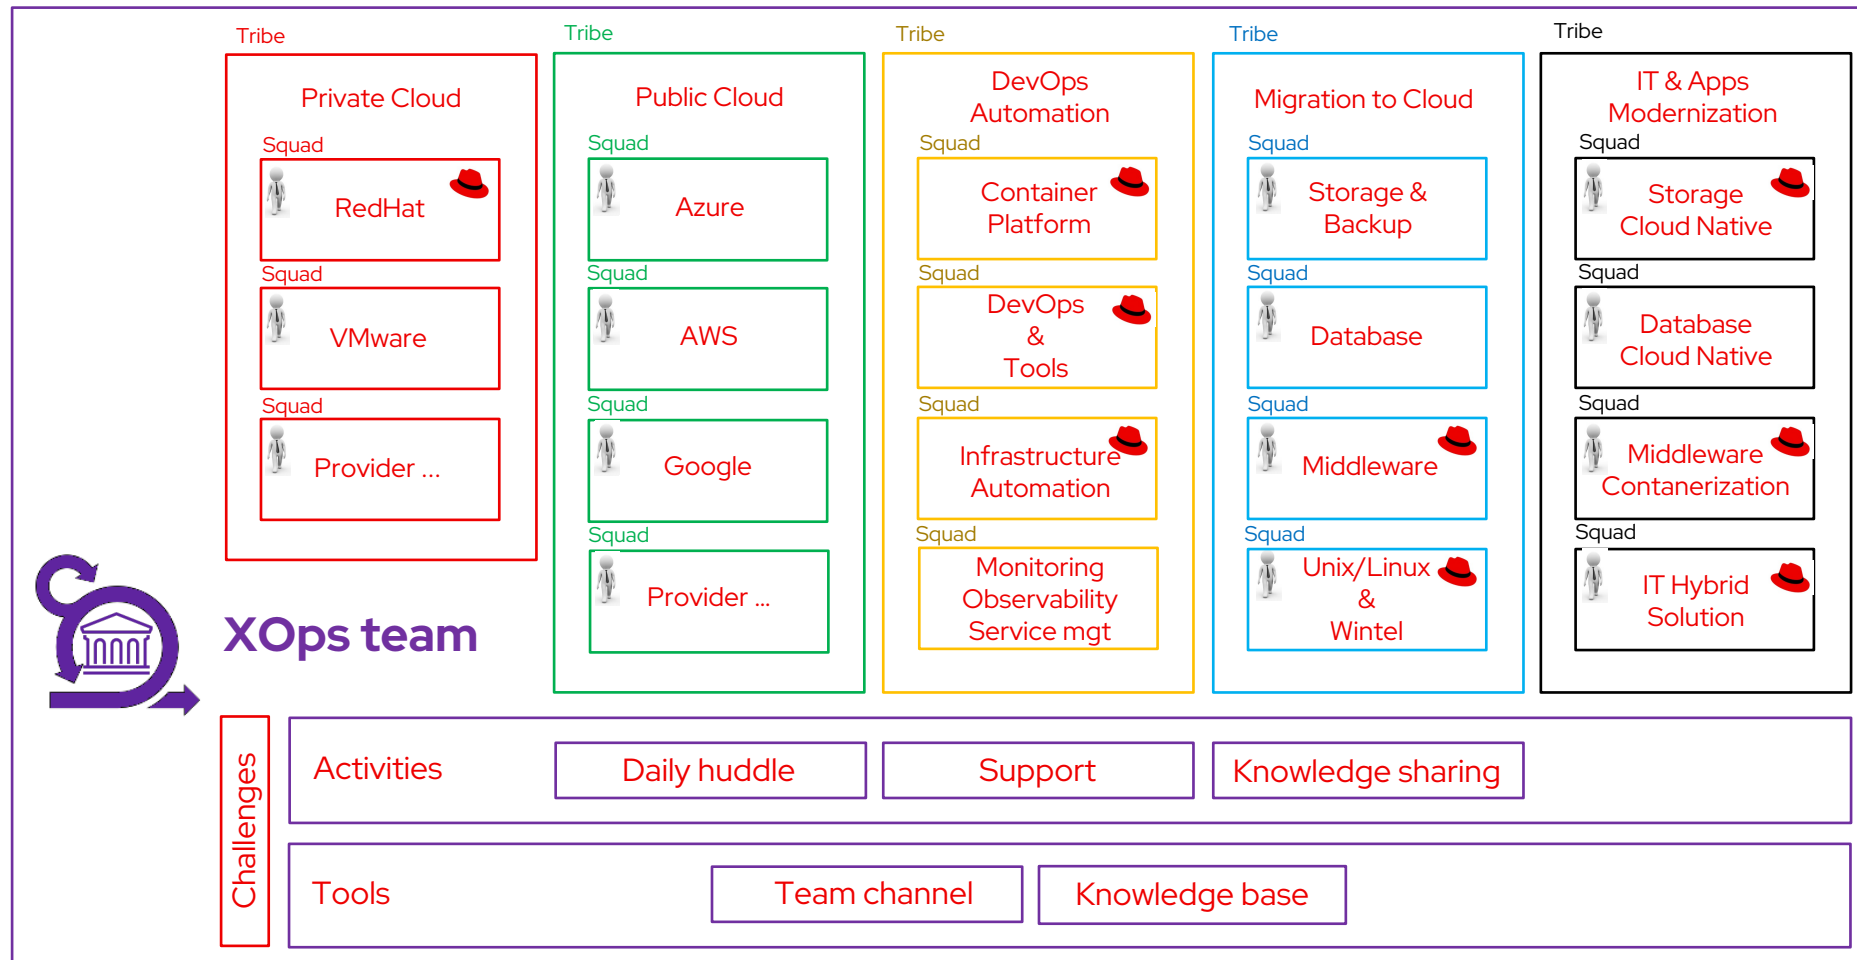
Tribe
Private Cloud
Squad
RedHat
Squad
VMware
Squad
Provider ...

Tribe
Public Cloud
Squad
Azure
Squad
AWS
Squad
Google
Squad
Provider ...

Tribe
DevOps Automation
Squad
Container Platform
Squad
DevOps & Tools
Squad
Infrastructure Automation
Squad
Monitoring Observability Service mgt

Tribe
Migration to Cloud
Squad
Storage & Backup
Squad
Database
Squad
Middleware
Squad
Unix/Linux & Wintel

Tribe
IT & Apps Modernization
Squad
Storage Cloud Native
Squad
Database Cloud Native
Squad
Middleware Contanerization
Squad
IT Hybrid Solution

XOps team

Challenges

Activities
Daily huddle
Support
Knowledge sharing

Tools
Team channel
Knowledge base